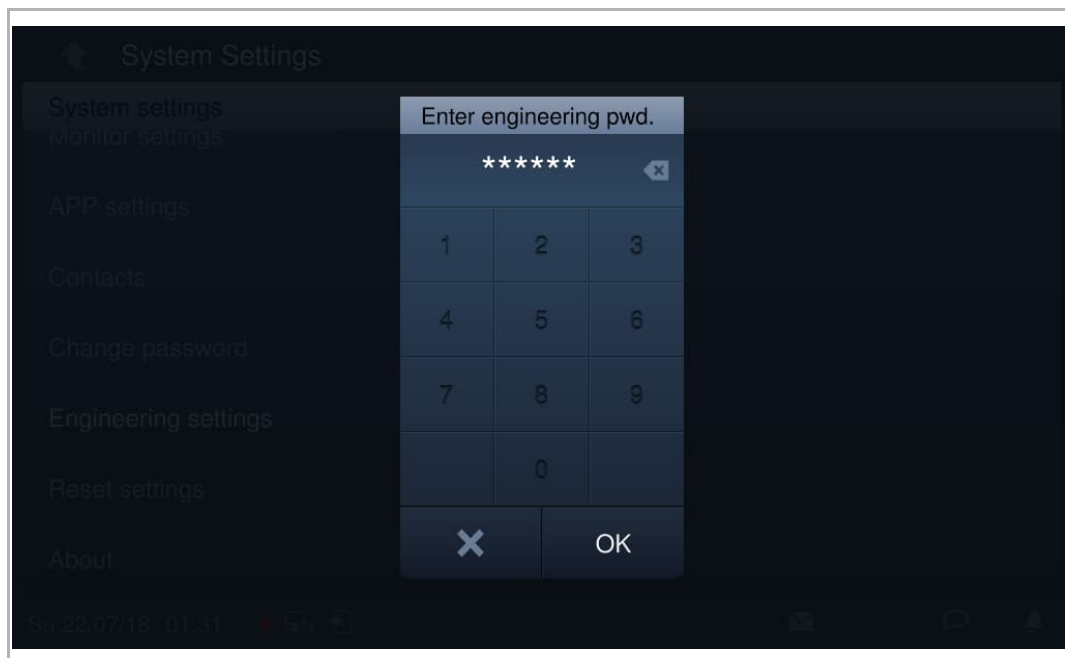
System Settings

System settings

Monitor settings

APP settings

Contacts

Change password

Engineering settings

Reset settings

About

Enter engineering pwd.

******

1 2 3

4 5 6

7 8 9

0

OK

Su 22/07/18 01:31